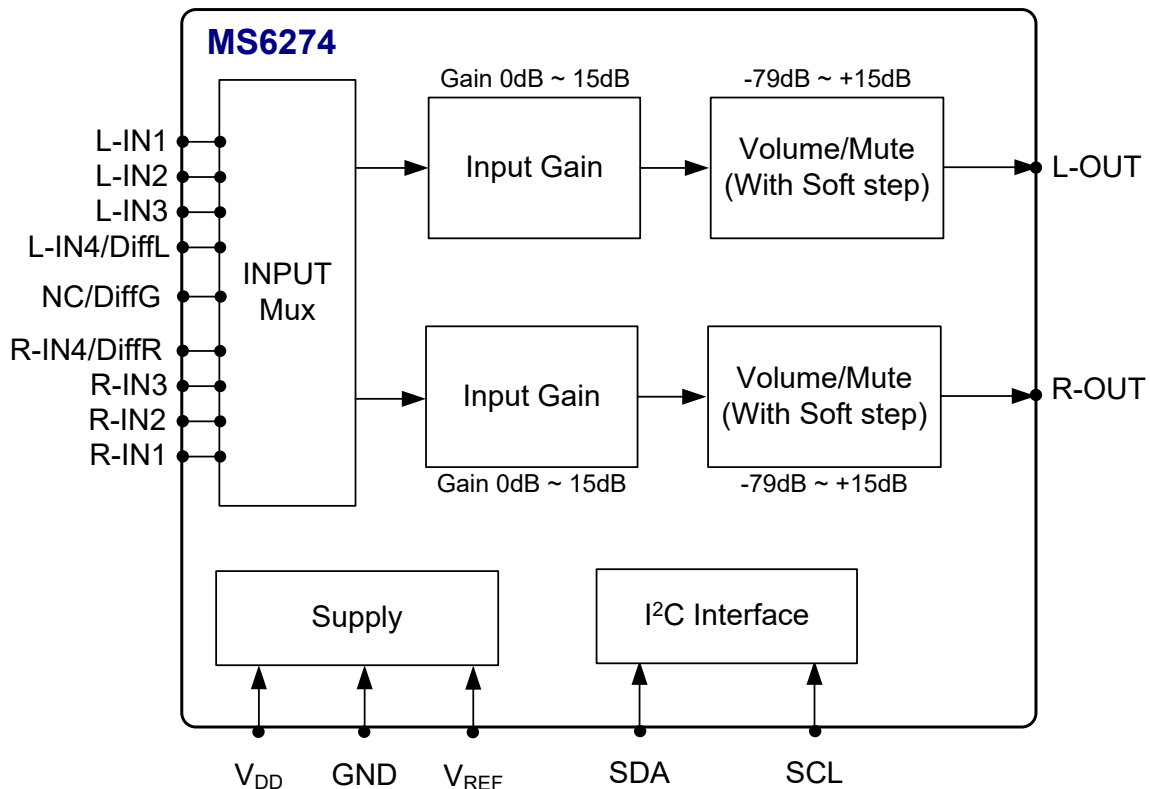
MS6274

L-IN1
L-IN2
L-IN3
L-IN4/DiffL
NC/DiffG
R-IN4/DiffR
R-IN3
R-IN2
R-IN1

INPUT Mux

Gain 0dB ~ 15dB
Input Gain

-79dB ~ +15dB
Volume/Mute (With Soft step)

L-OUT

Input Gain
Gain 0dB ~ 15dB

Volume/Mute (With Soft step)
-79dB ~ +15dB

R-OUT

Supply

I$^2$C Interface

V$_{DD}$ GND V$_{REF}$ SDA SCL